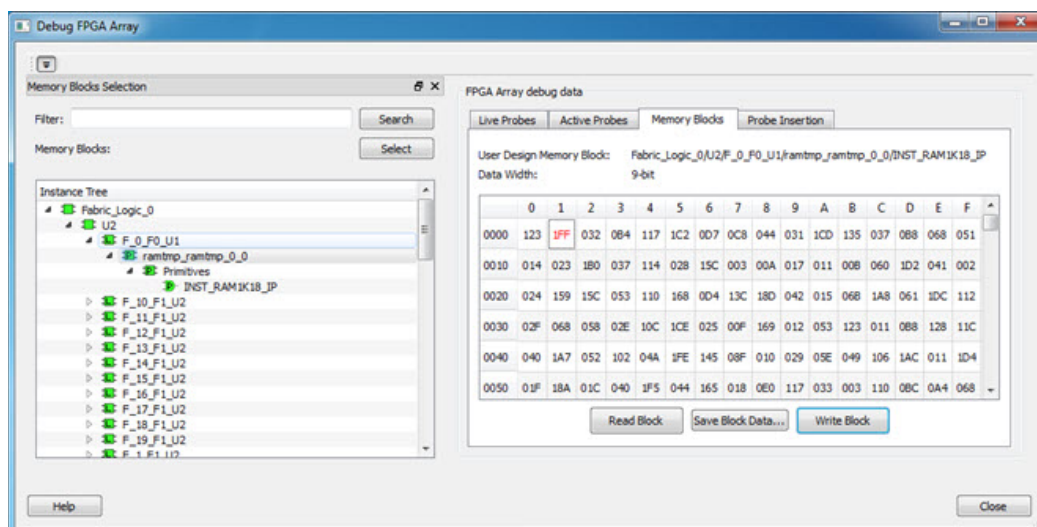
Debug FPGA Array

Memory Blocks Selection

Filter:

Search

Memory Blocks:

Select

Instance Tree

Fabric_Logic_0
U2
F_0_F0_U1
ramtmp_ramtmp_0_0
Primitives
INST_RAM1K18_IP
F_10_F1_U2
F_11_F1_U2
F_12_F1_U2
F_13_F1_U2
F_14_F1_U2
F_15_F1_U2
F_16_F1_U2
F_17_F1_U2
F_18_F1_U2
F_19_F1_U2
F_1_F1_U2

FPGA Array debug data

Live Probes | Active Probes | Memory Blocks | Probe Insertion

User Design Memory Block: Fabric_Logic_0/U2/F_0_F0_U1/ramtmp_ramtmp_0_0/INST_RAM1K18_IP

Data Width: 9-bit

| | 0 | 1 | 2 | 3 | 4 | 5 | 6 | 7 | 8 | 9 | A | B | C | D | E | F |
|---|---|---|---|---|---|---|---|---|---|---|---|---|---|---|---|---|
| 0000 | 123 | 1FF | 032 | 0B4 | 117 | 1C2 | 0D7 | 0C8 | 044 | 031 | 1CD | 135 | 037 | 0B8 | 068 | 051 |
| 0010 | 014 | 023 | 1B0 | 037 | 114 | 028 | 15C | 003 | 00A | 017 | 011 | 00B | 060 | 1D2 | 041 | 002 |
| 0020 | 024 | 159 | 15C | 053 | 110 | 168 | 0D4 | 13C | 18D | 042 | 015 | 06B | 1A8 | 061 | 1DC | 112 |
| 0030 | 02F | 068 | 058 | 02E | 10C | 1CE | 025 | 00F | 169 | 012 | 053 | 123 | 011 | 0B8 | 128 | 11C |
| 0040 | 040 | 1A7 | 052 | 102 | 04A | 1FE | 145 | 08F | 010 | 029 | 05E | 049 | 106 | 1AC | 011 | 1D4 |
| 0050 | 01F | 18A | 01C | 040 | 1F5 | 044 | 165 | 018 | 0E0 | 117 | 033 | 003 | 110 | 0BC | 0A4 | 068 |

Read Block | Save Block Data... | Write Block

Help

Close